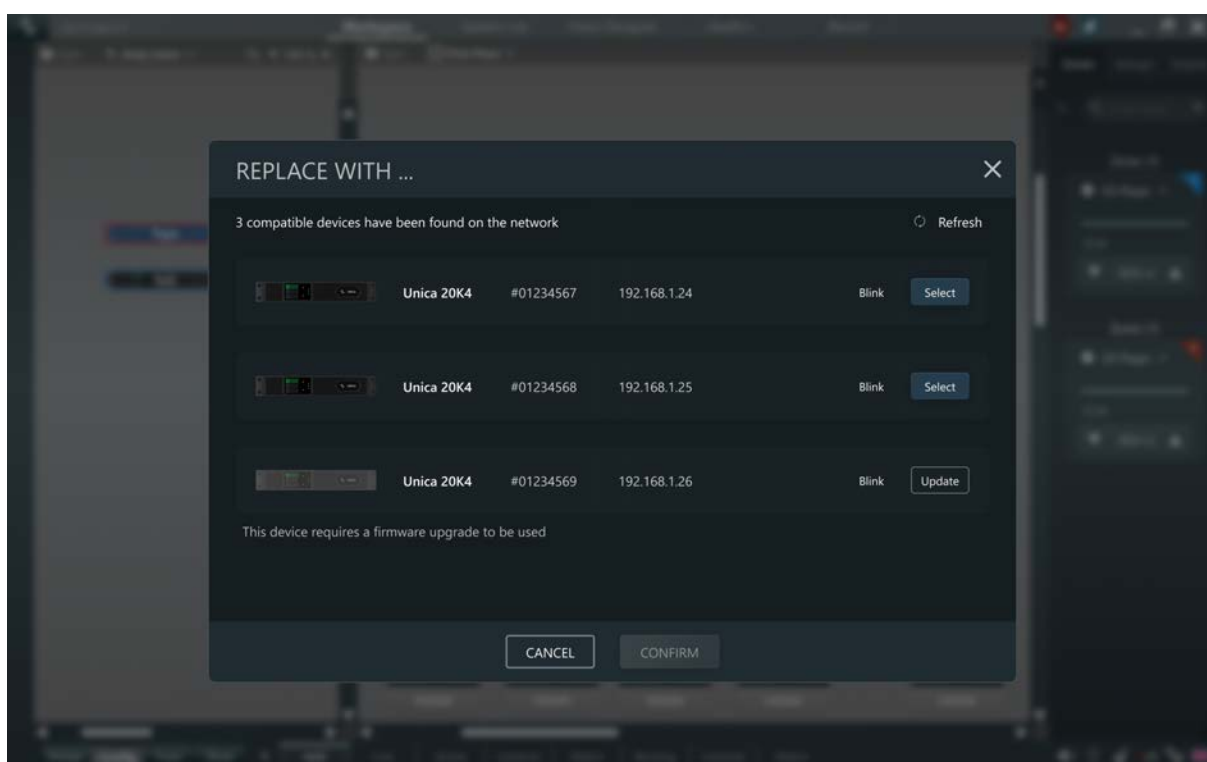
REPLACE WITH ...

3 compatible devices have been found on the network

Refresh

Unica 20K4 #01234567 192.168.1.24 Blink Select

Unica 20K4 #01234568 192.168.1.25 Blink Select

Unica 20K4 #01234569 192.168.1.26 Blink Update

This device requires a firmware upgrade to be used

CANCEL CONFIRM